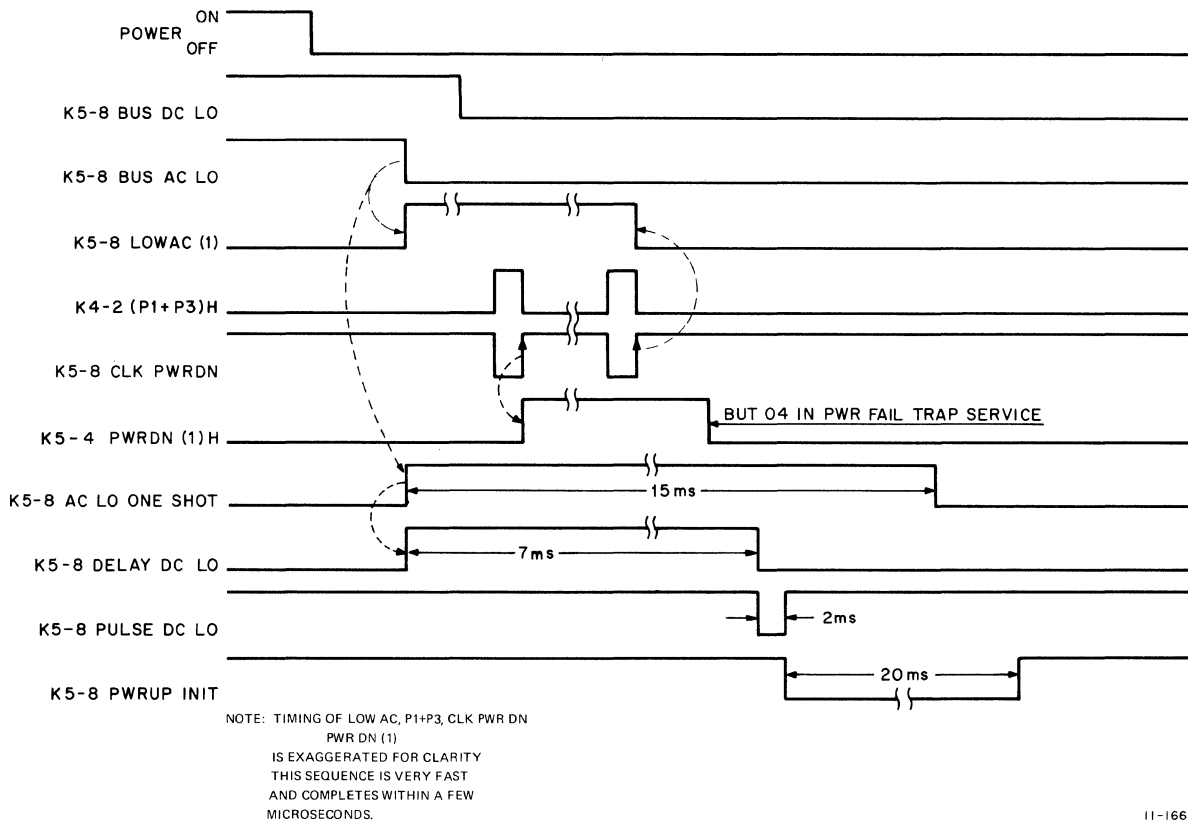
POWER ON
OFF

K5-8 BUS DC LO

K5-8 BUS AC LO

K5-8 LOWAC (1)

K4-2 (P1+P3)H

K5-8 CLK PWRDN

K5-4 PWRDN (1)H

BUT 04 IN PWR FAIL TRAP SERVICE

K5-8 AC LO ONE SHOT

15 ms

K5-8 DELAY DC LO

7 ms

K5-8 PULSE DC LO

2 ms

K5-8 PWRUP INIT

20 ms

NOTE: TIMING OF LOW AC, P1+P3, CLK PWR DN PWR DN (1) IS EXAGGERATED FOR CLARITY THIS SEQUENCE IS VERY FAST AND COMPLETES WITHIN A FEW MICROSECONDS.

11-166